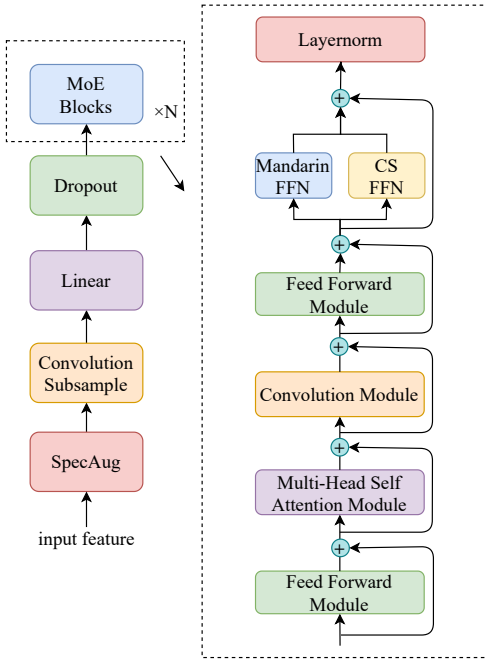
MoE Blocks

×N

Dropout

Linear

Convolution Subsample

SpecAug

input feature

Layernorm

$+$

Mandarin FFN

CS FFN

$+$

Feed Forward Module

$+$

Convolution Module

$+$

Multi-Head Self Attention Module

$+$

Feed Forward Module